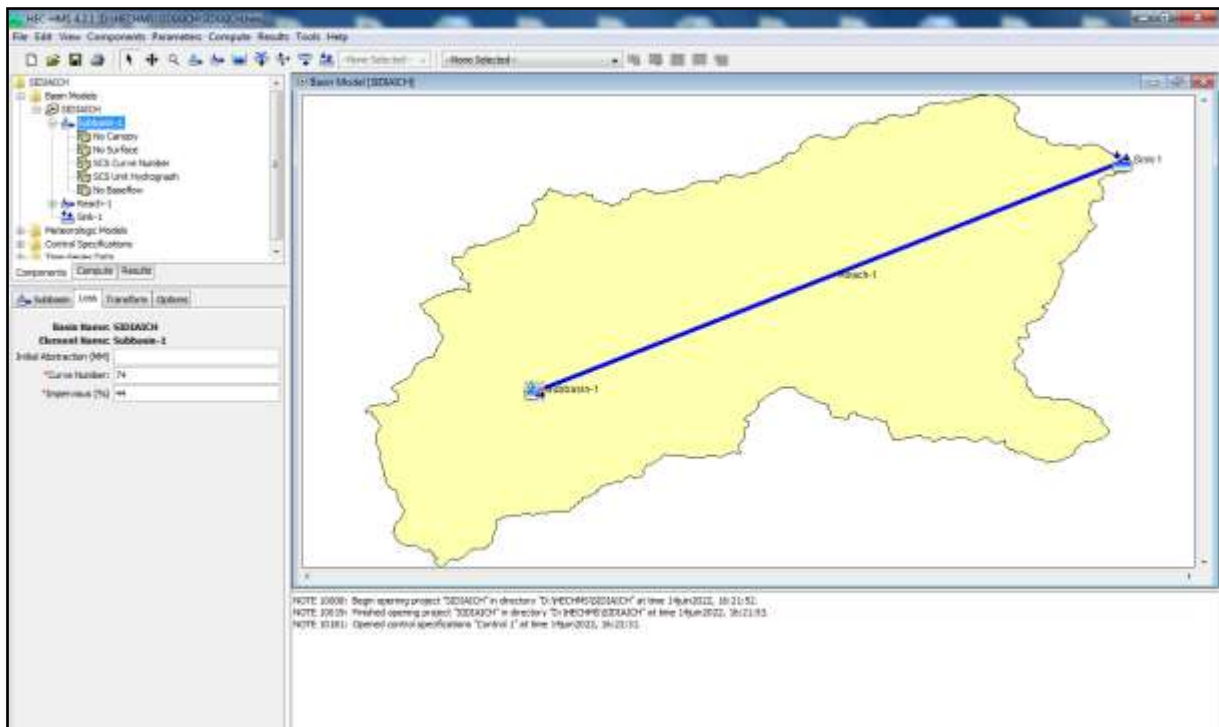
HEC-HMS 4.2.1 [D:\HECHMS\SIDIAICH\SIDIAICH.hms]

File Edit View Components Parameters Compute Results Tools Help

--None Selected-- --None Selected--

SIDIAICH
Basin Models
SIDIAICH
Subbasin-1
No Canopy
No Surface
SCS Curve Number
SCS Unit Hydrograph
No Baseflow
Reach-1
Sink-1
Meteorologic Models
Control Specifications
Time-Series Data

Components Compute Results

Subbasin Loss Transform Options

Basin Name: SIDIAICH
Element Name: Subbasin-1
Initial Abstraction (MM)
*Curve Number: 74
*Impervious (%) 44

Basin Model [SIDIAICH]

Sink-1
Reach-1
Subbasin-1

NOTE 10008: Begin opening project "SIDIAICH" in directory "D:\HECHMS\SIDIAICH" at time 14Jun2022, 16:21:52.
NOTE 10019: Finished opening project "SIDIAICH" in directory "D:\HECHMS\SIDIAICH" at time 14Jun2022, 16:21:53.
NOTE 10181: Opened control specifications "Control 1" at time 14Jun2022, 16:21:53.